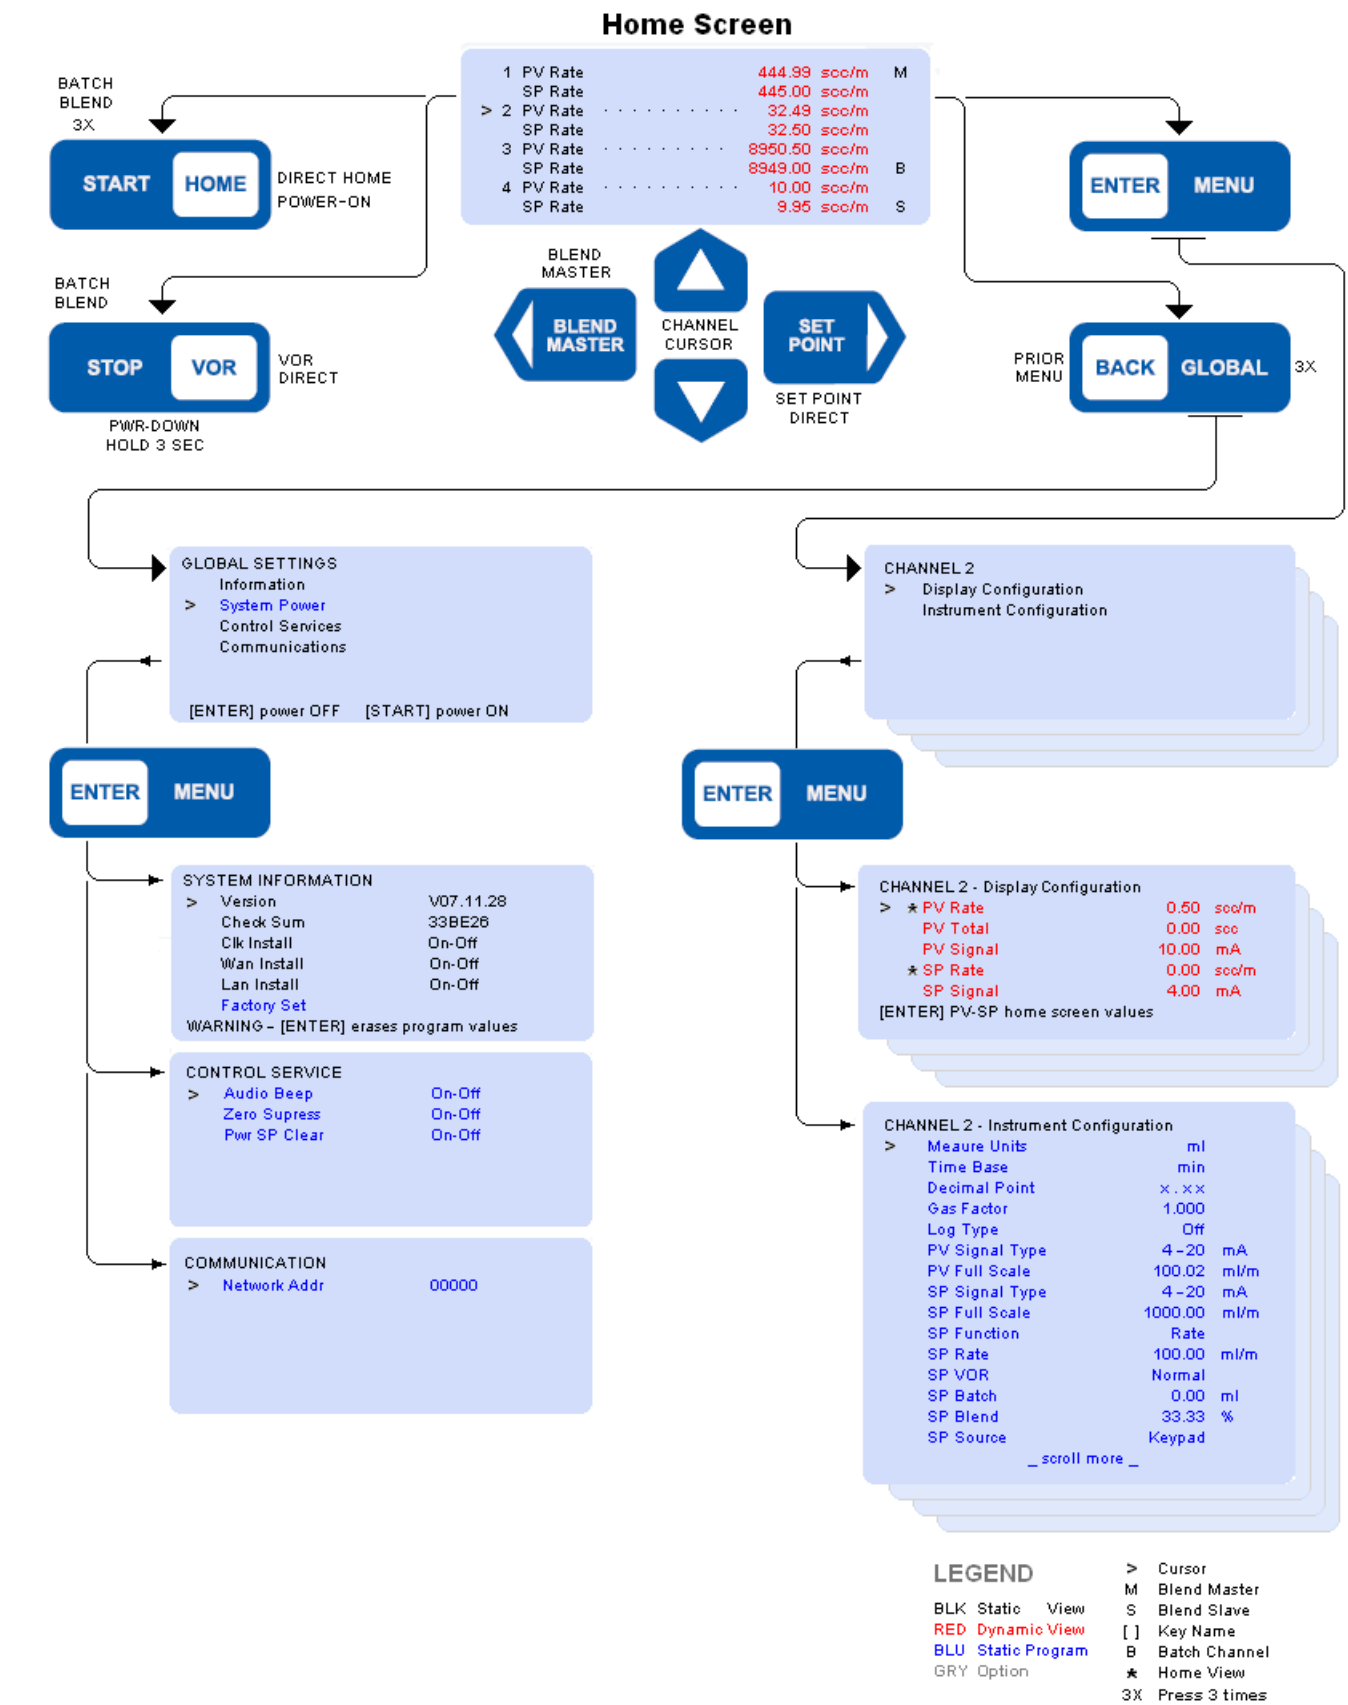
Home Screen

| | | | | |
|---|---|---|---|---|
| 1 | PV Rate | 444.99 | scc/m | M |
| | SP Rate | 445.00 | scc/m | |
| > 2 | PV Rate | 32.49 | scc/m | |
| | SP Rate | 32.50 | scc/m | |
| 3 | PV Rate | 8950.50 | scc/m | |
| | SP Rate | 8949.00 | scc/m | B |
| 4 | PV Rate | 10.00 | scc/m | |
| | SP Rate | 9.95 | scc/m | S |

BATCH BLEND 3X

START HOME

DIRECT HOME POWER-ON

BATCH BLEND

STOP VOR

VOR DIRECT

PWR-DOWN HOLD 3 SEC

BLEND MASTER

BLEND MASTER

CHANNEL CURSOR

SET POINT

SET POINT DIRECT

ENTER MENU

PRIOR MENU

BACK GLOBAL

3X

GLOBAL SETTINGS
Information
> System Power
Control Services
Communications

[ENTER] power OFF [START] power ON

CHANNEL 2
> Display Configuration
Instrument Configuration

ENTER MENU

ENTER MENU

SYSTEM INFORMATION
> Version V07.11.28
Check Sum 33BE26
Clk Install On-Off
Wan Install On-Off
Lan Install On-Off
Factory Set
WARNING – [ENTER] erases program values

CHANNEL 2 - Display Configuration
> * PV Rate 0.50 scc/m
PV Total 0.00 scc
PV Signal 10.00 mA
* SP Rate 0.00 scc/m
SP Signal 4.00 mA
[ENTER] PV-SP home screen values

CONTROL SERVICE
> Audio Beep On-Off
Zero Supress On-Off
Pwr SP Clear On-Off

CHANNEL 2 - Instrument Configuration
> Meaure Units ml
Time Base min
Decimal Point x.xx
Gas Factor 1.000
Log Type Off
PV Signal Type 4-20 mA
PV Full Scale 100.02 ml/m
SP Signal Type 4-20 mA
SP Full Scale 1000.00 ml/m
SP Function Rate
SP Rate 100.00 ml/m
SP VOR Normal
SP Batch 0.00 ml
SP Blend 33.33 %
SP Source Keypad
_ scroll more _

COMMUNICATION
> Network Addr 00000

LEGEND
BLK Static View
RED Dynamic View
BLU Static Program
GRY Option

> Cursor
M Blend Master
S Blend Slave
[ ] Key Name
B Batch Channel
* Home View
3X Press 3 times